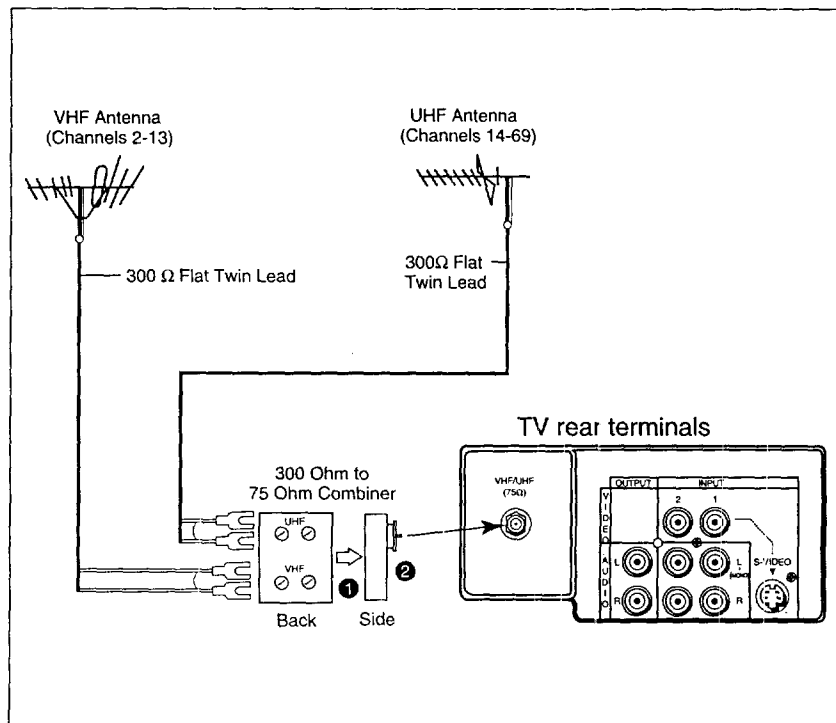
VHF Antenna
(Channels 2-13)

UHF Antenna
(Channels 14-69)

300 Ω Flat Twin Lead

300Ω Flat
Twin Lead

TV rear terminals

300 Ohm to
75 Ohm Combiner

UHF

VHF

❶

❷

Back

Side

VHF/UHF
(75Ω)

OUTPUT

INPUT

2

1

VIDEO

AUDIO

L

R

L
(MONO)

R

S-VIDEO